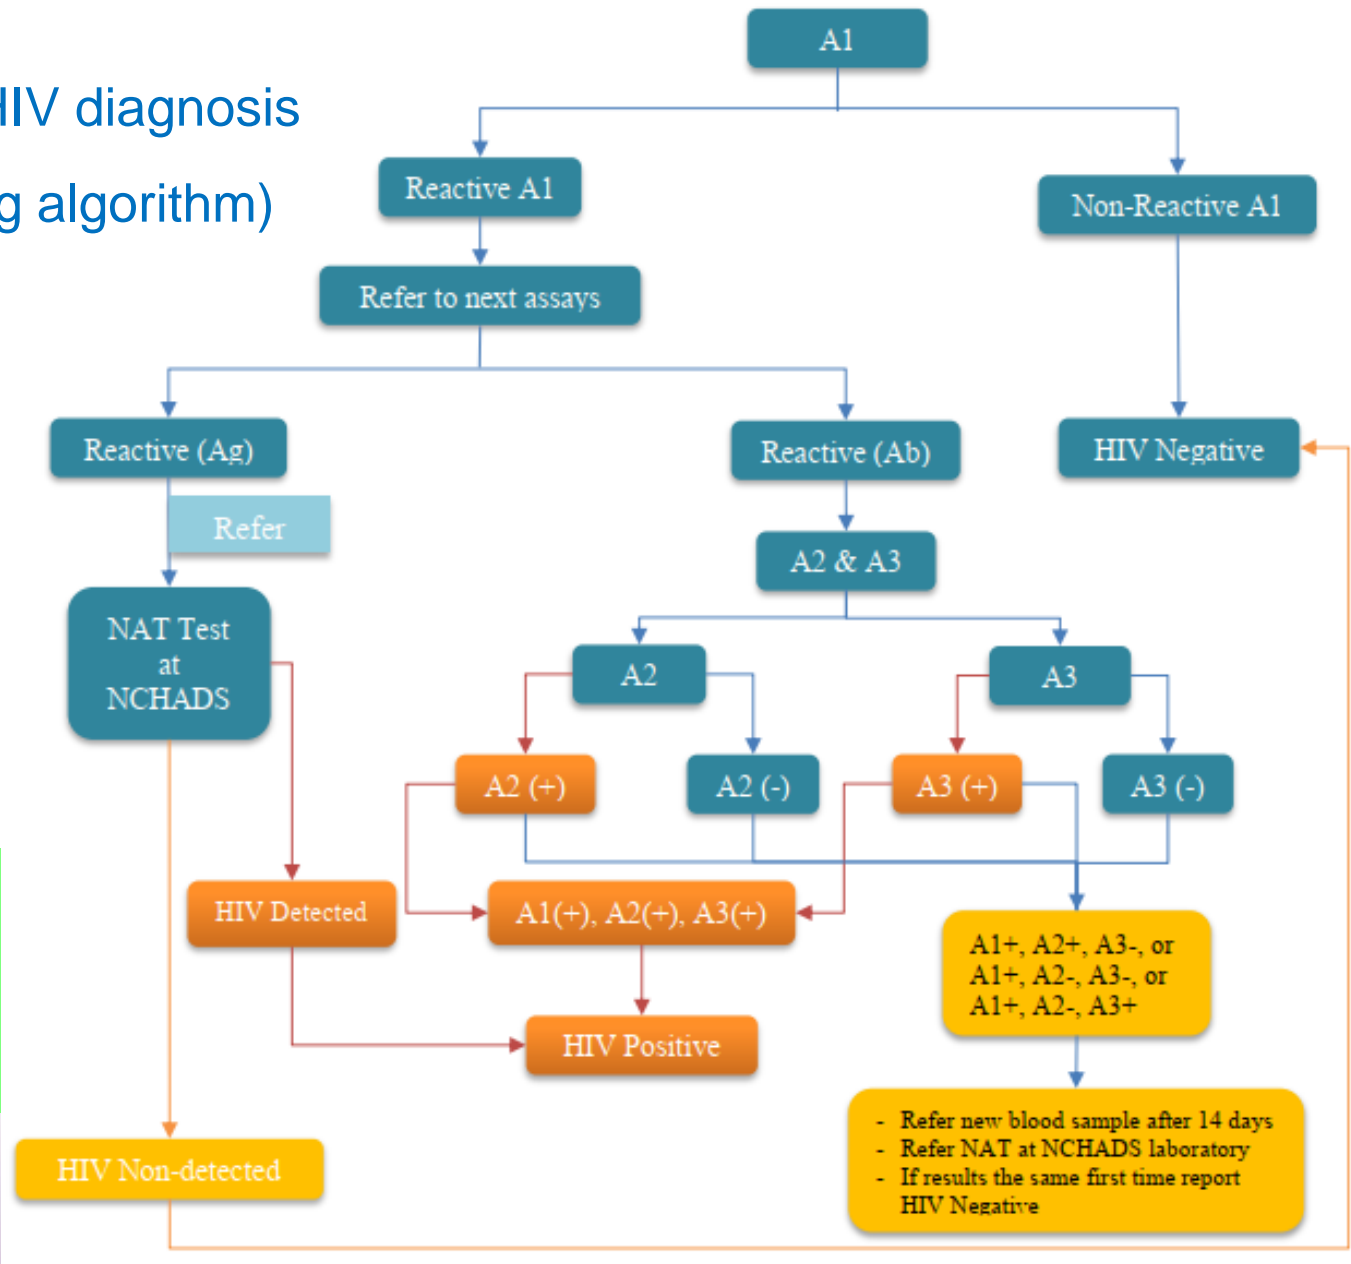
HIV diagnosis

g algorithm)

A1

Reactive A1

Non-Reactive A1

Refer to next assays

Reactive (Ag)

Reactive (Ab)

HIV Negative

Refer

A2 & A3

NAT Test at NCHADS

A2

A3

A2 (+)

A2 (-)

A3 (+)

A3 (-)

HIV Detected

A1(+), A2(+), A3(+)

A1+, A2+, A3-, or
A1+, A2-, A3-, or
A1+, A2-, A3+

HIV Positive

- Refer new blood sample after 14 days
- Refer NAT at NCHADS laboratory
- If results the same first time report HIV Negative

HIV Non-detected